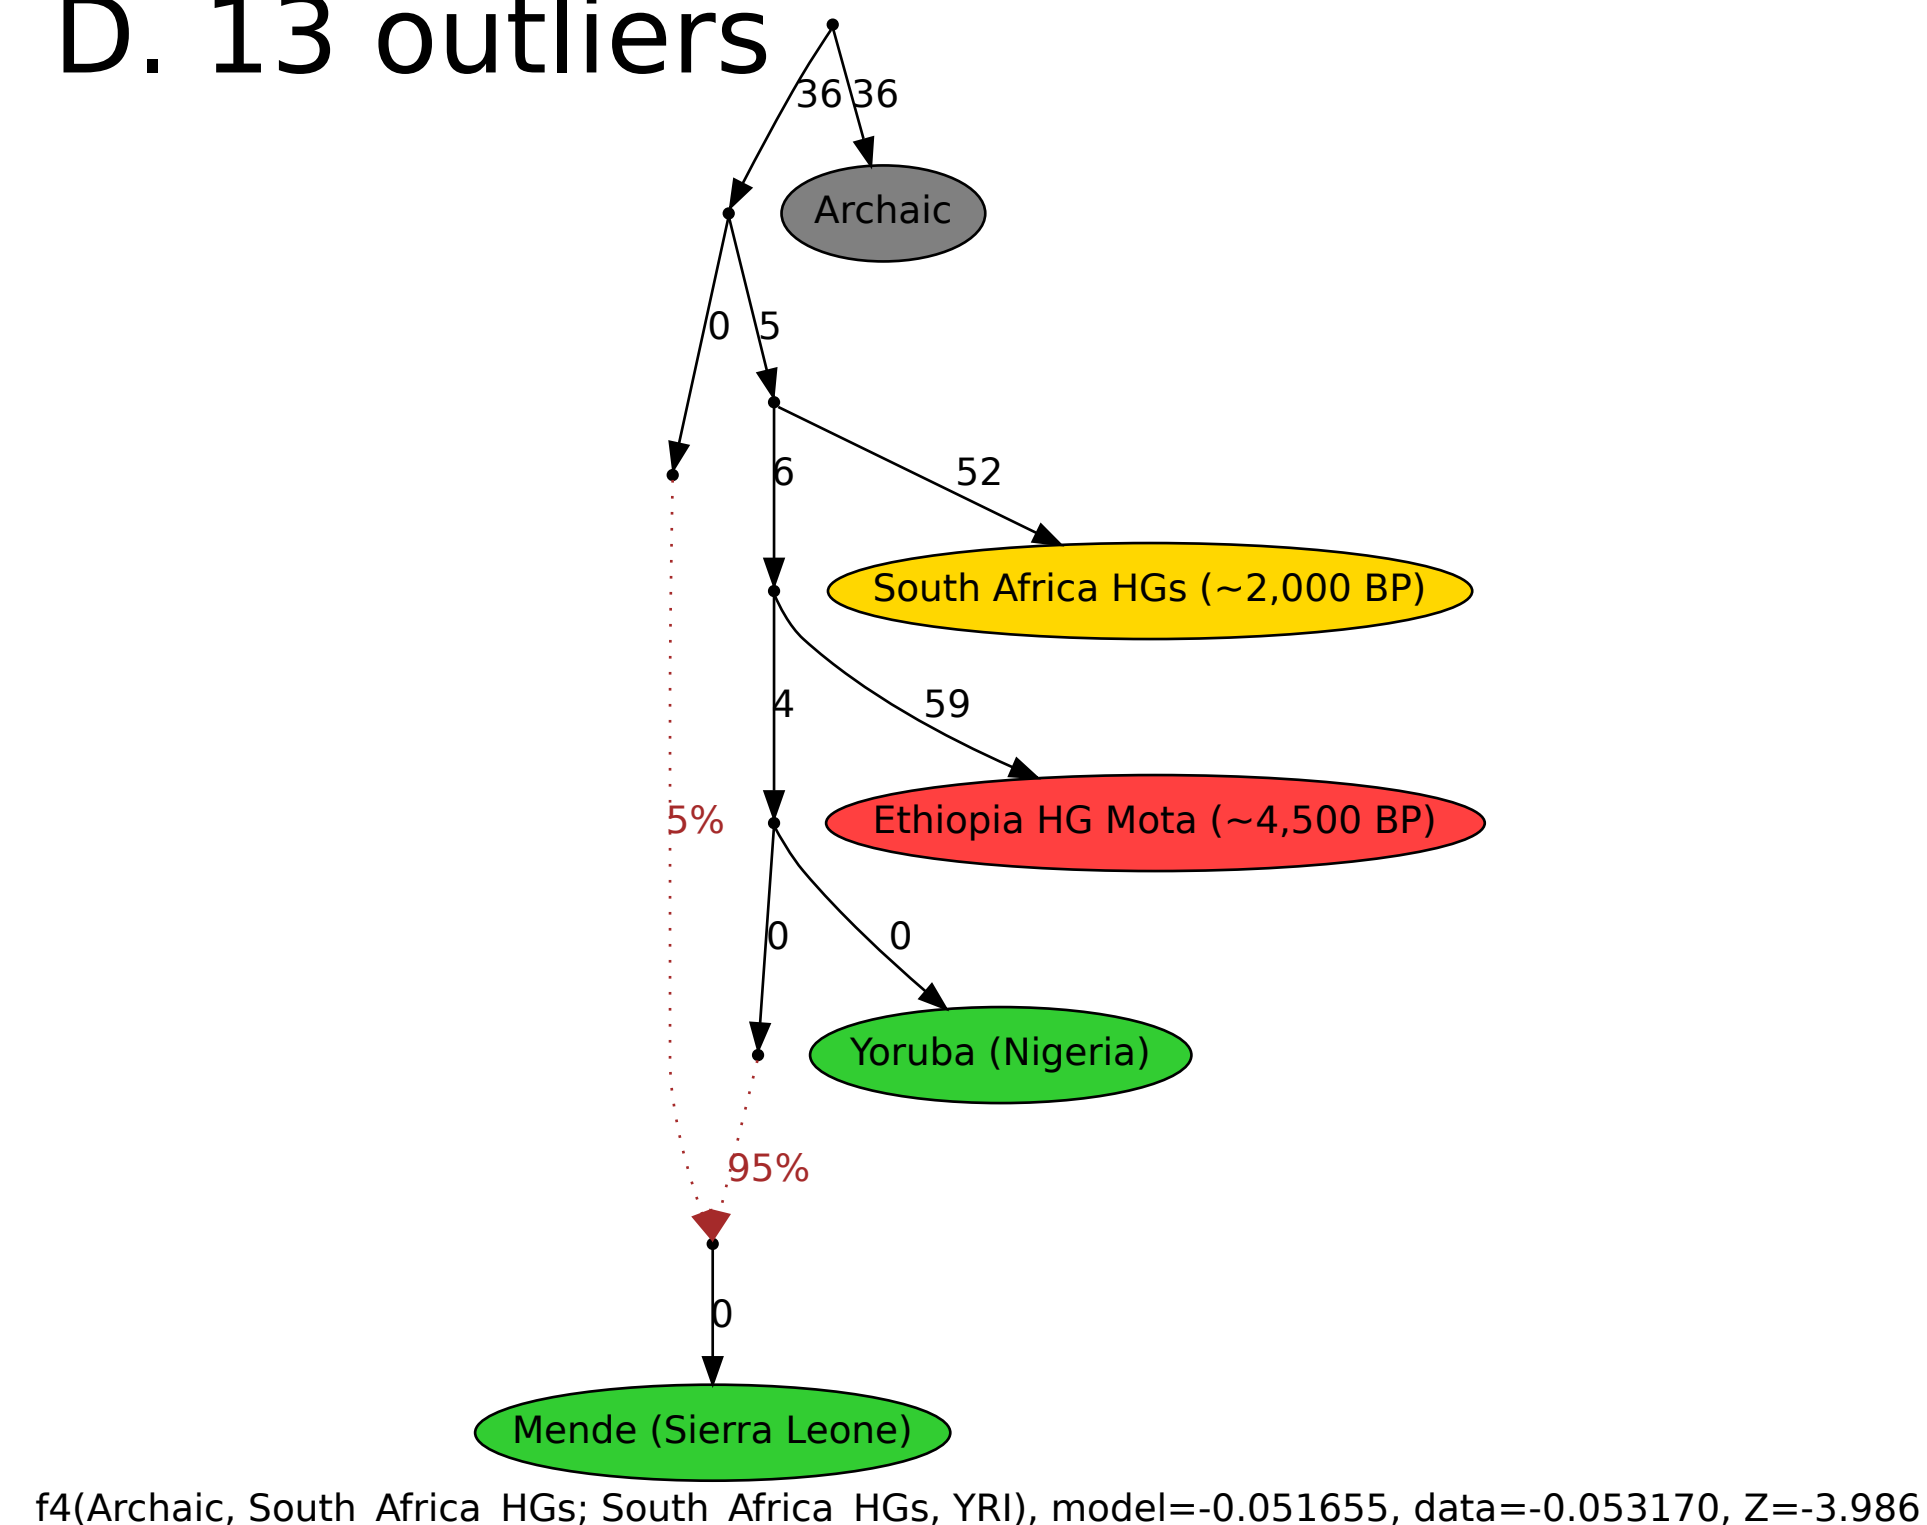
D. 13 outliers

36 36

Archaic

0 5

6

52

South Africa HGs (~2,000 BP)

4

59

5%

Ethiopia HG Mota (~4,500 BP)

0

0

Yoruba (Nigeria)

95%

0

Mende (Sierra Leone)

f4(Archaic, South Africa HGs; South Africa HGs, YRI), model=-0.051655, data=-0.053170, Z=-3.986